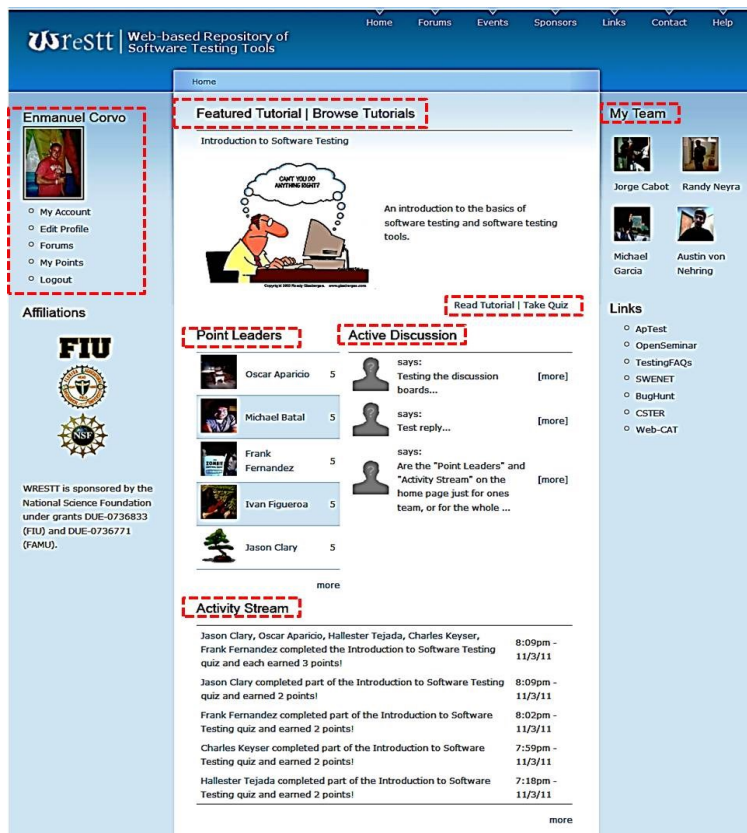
WReSTT | Web-based Repository of Software Testing Tools

Home Forums Events Sponsors Links Contact Help

Home

Enmanuel Corvo

My Account
Edit Profile
Forums
My Points
Logout

Affiliations

FIU

NSF

WRESTT is sponsored by the National Science Foundation under grants DUE-0736833 (FIU) and DUE-0736771 (FAMU).

Featured Tutorial | Browse Tutorials

Introduction to Software Testing

CAN'T YOU DO ANYTHING RIGHT?

Copyright 2002 Randy Glasbergen. www.glasbergen.com

An introduction to the basics of software testing and software testing tools.

Read Tutorial | Take Quiz

Point Leaders

| | | |
|---|---|---|
| | Oscar Aparicio | 5 |
| | Michael Batal | 5 |
| | Frank Fernandez | 5 |
| | Ivan Figueroa | 5 |
| | Jason Clary | 5 |

more

Active Discussion

says:
Testing the discussion boards... [more]

says:
Test reply... [more]

says:
Are the "Point Leaders" and "Activity Stream" on the home page just for ones team, or for the whole ... [more]

Activity Stream

| | |
|---|---|
| Jason Clary, Oscar Aparicio, Hallester Tejada, Charles Keyser, Frank Fernandez completed the Introduction to Software Testing quiz and each earned 3 points! | 8:09pm - 11/3/11 |
| Jason Clary completed part of the Introduction to Software Testing quiz and earned 2 points! | 8:09pm - 11/3/11 |
| Frank Fernandez completed part of the Introduction to Software Testing quiz and earned 2 points! | 8:02pm - 11/3/11 |
| Charles Keyser completed part of the Introduction to Software Testing quiz and earned 2 points! | 7:59pm - 11/3/11 |
| Hallester Tejada completed part of the Introduction to Software Testing quiz and earned 2 points! | 7:18pm - 11/3/11 |

more

My Team

Jorge Cabot Randy Neyra
Michael Garcia Austin von Nehring

Links

ApTest
OpenSeminar
TestingFAQs
SWENET
BugHunt
CSTER
Web-CAT